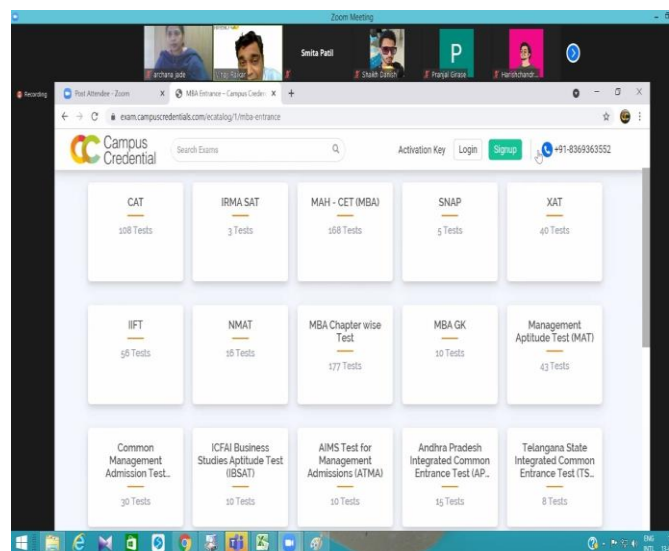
Zoom Meeting

archana jade

Smita Patil

Shaikh Danish

P

Pranjal Girase

Harishchandr...

Recording

Post Attendee - Zoom

MBA Entrance – Campus Creden

exam.campuscredentials.com/ecatalog/1/mba-entrance

Campus Credential

Search Exams

Activation Key

Login

Signup

+91-8369363552

CAT

108 Tests

IRMA SAT

3 Tests

MAH - CET (MBA)

168 Tests

SNAP

5 Tests

XAT

40 Tests

IIFT

56 Tests

NMAT

16 Tests

MBA Chapter wise Test

177 Tests

MBA GK

10 Tests

Management Aptitude Test (MAT)

43 Tests

Common Management Admission Test...

30 Tests

ICFAI Business Studies Aptitude Test (IBSAT)

10 Tests

AIMS Test for Management Admissions (ATMA)

10 Tests

Andhra Pradesh Integrated Common Entrance Test (AP...

15 Tests

Telangana State Integrated Common Entrance Test (TS...

8 Tests

ENG